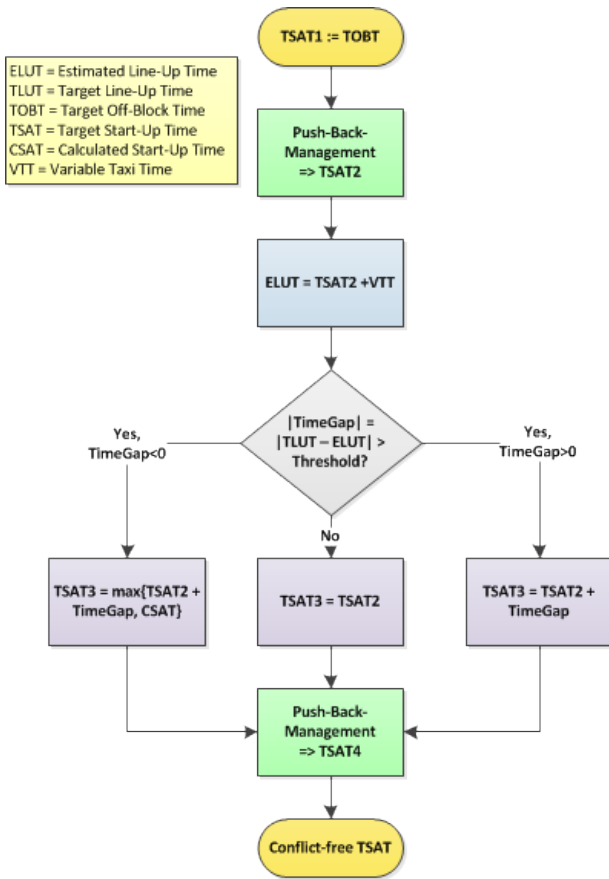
ELUT = Estimated Line-Up Time
TLUT = Target Line-Up Time
TOBT = Target Off-Block Time
TSAT = Target Start-Up Time
CSAT = Calculated Start-Up Time
VTT = Variable Taxi Time

TSAT1 := TOBT

Push-Back-Management => TSAT2

ELUT = TSAT2 +VTT

|TimeGap| = |TLUT – ELUT| > Threshold?

Yes, TimeGap<0

No

Yes, TimeGap>0

TSAT3 = max{TSAT2 + TimeGap, CSAT}

TSAT3 = TSAT2

TSAT3 = TSAT2 + TimeGap

Push-Back-Management => TSAT4

Conflict-free TSAT